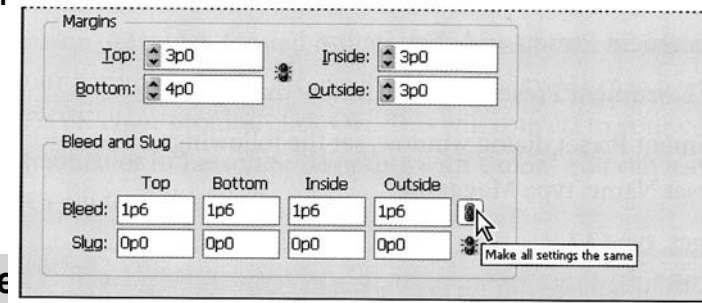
Margins

Top: 3p0
Bottom: 4p0
Inside: 3p0
Outside: 3p0

Bleed and Slug

| | Top | Bottom | Inside | Outside |
|---|---|---|---|---|
| Bleed: | 1p6 | 1p6 | 1p6 | 1p6 |
| Slug: | 0p0 | 0p0 | 0p0 | 0p0 |

Make all settings the same

e